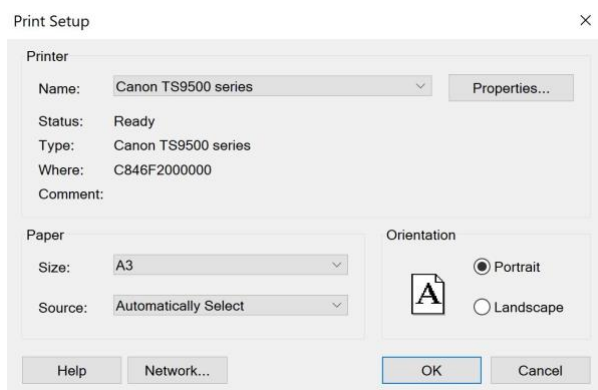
Print Setup ×

Printer

Name: Canon TS9500 series Properties...

Status: Ready

Type: Canon TS9500 series

Where: C846F2000000

Comment:

Paper

Size: A3

Source: Automatically Select

Orientation

A

Portrait

Landscape

Help Network... OK Cancel